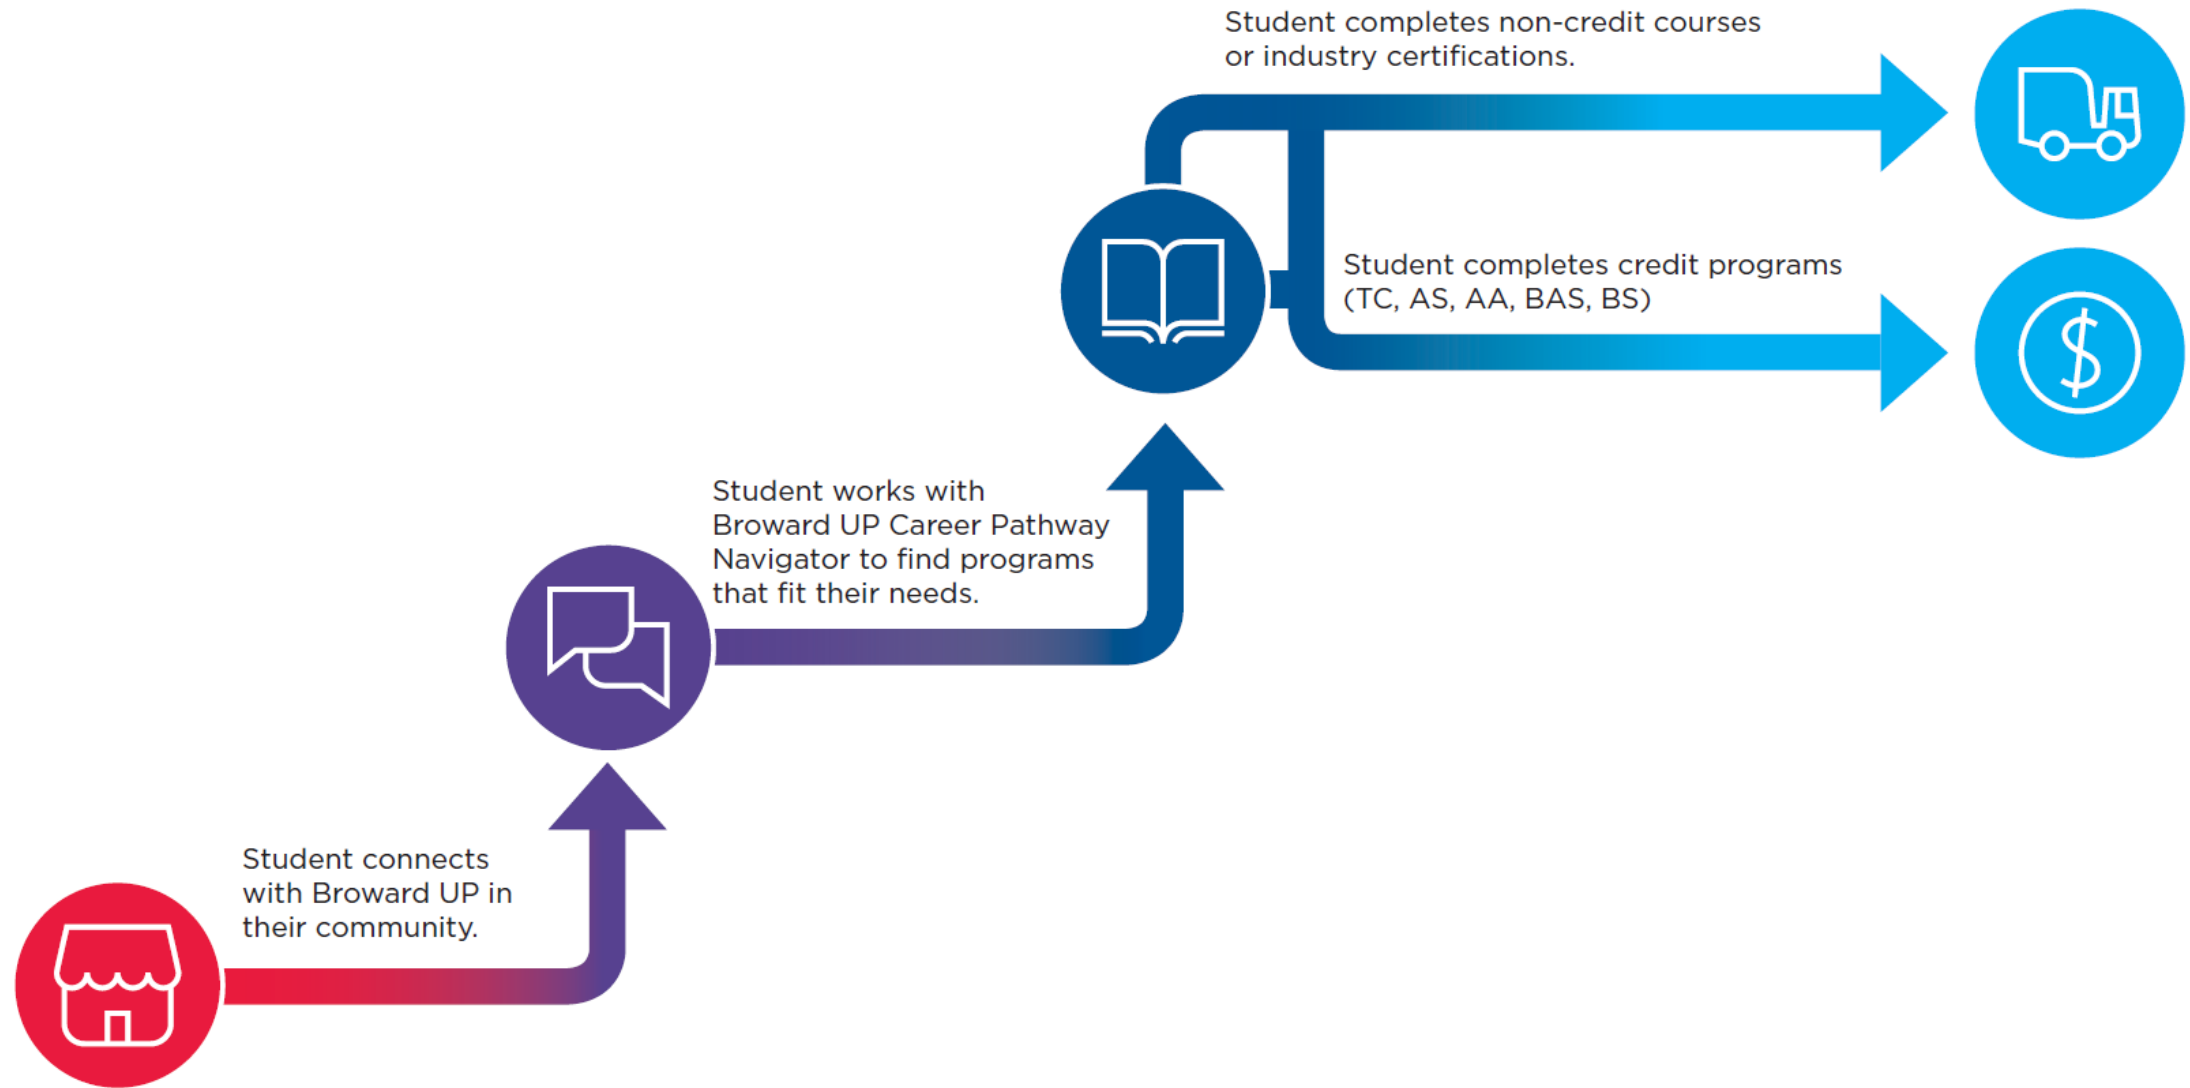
Student completes non-credit courses or industry certifications.

Student completes credit programs (TC, AS, AA, BAS, BS)

Student works with Broward UP Career Pathway Navigator to find programs that fit their needs.

Student connects with Broward UP in their community.